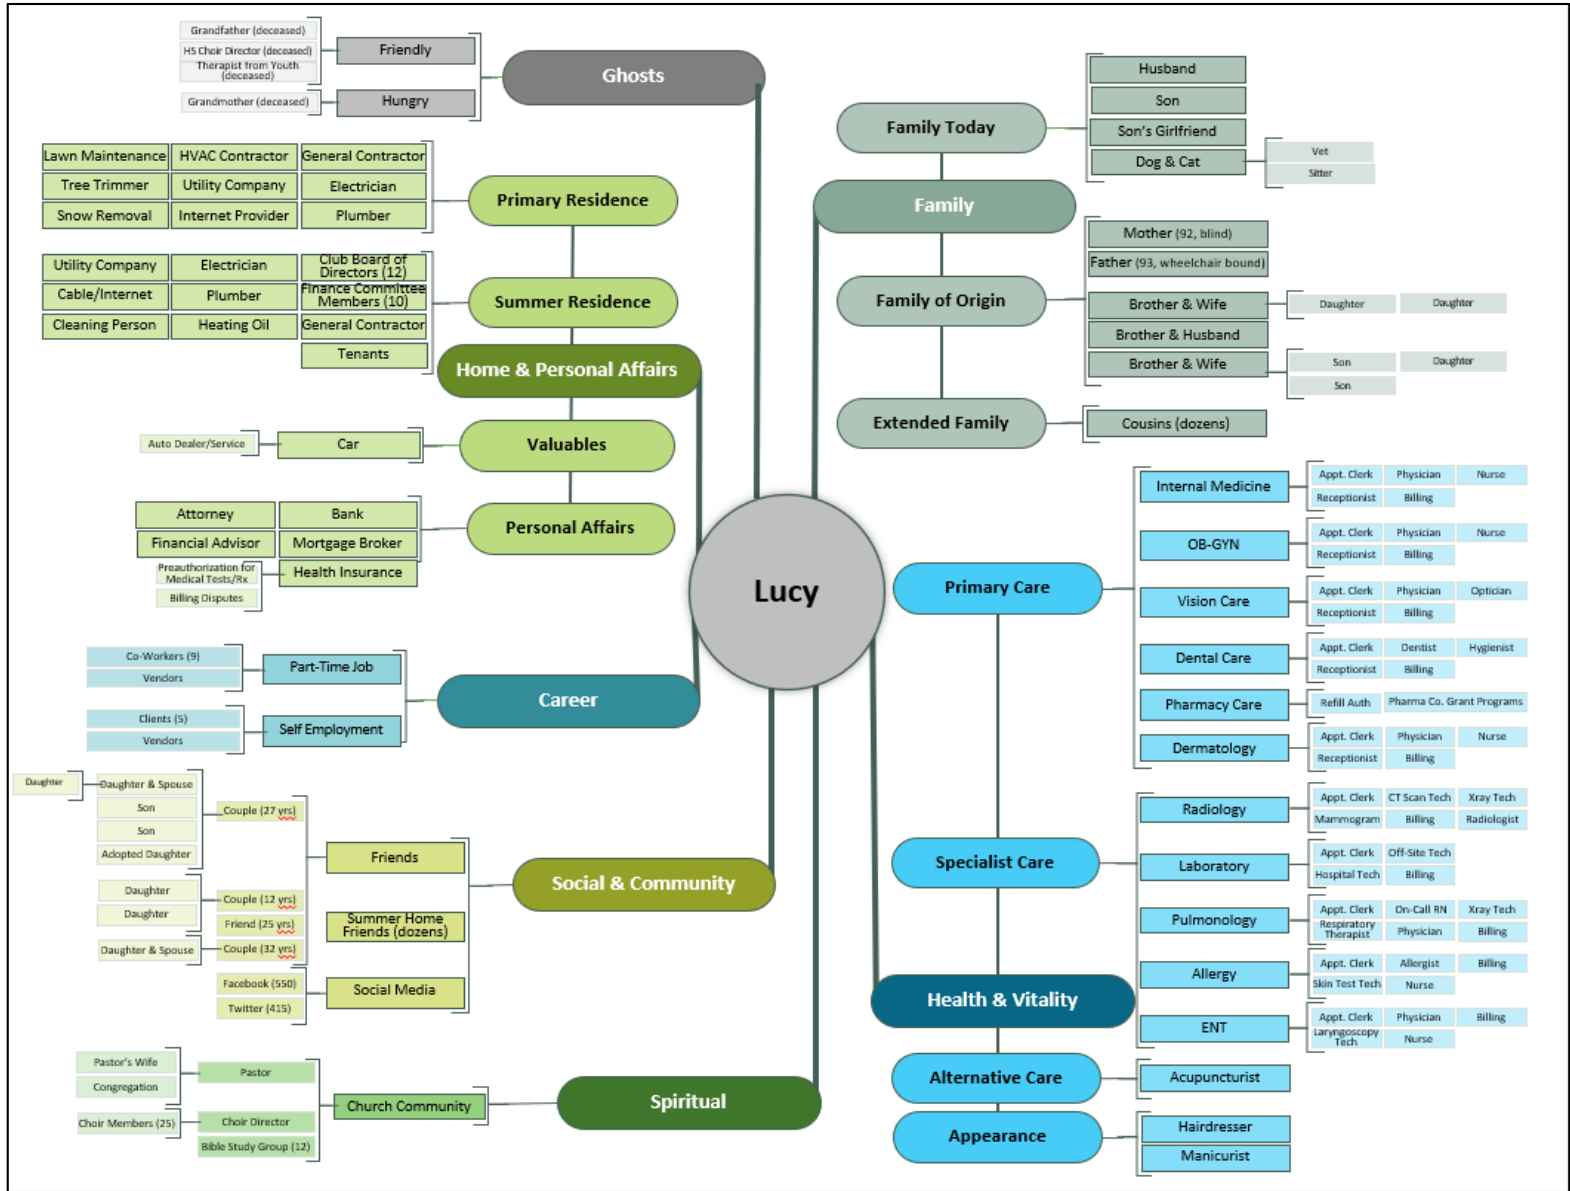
Grandfather (deceased)
HS Choir Director (deceased)
Therapist from Youth (deceased)
Friendly
Grandmother (deceased)
Hungry
Ghosts

Lawn Maintenance
HVAC Contractor
General Contractor
Tree Trimmer
Utility Company
Electrician
Snow Removal
Internet Provider
Plumber
Primary Residence

Utility Company
Electrician
Club Board of Directors (12)
Cable/Internet
Plumber
Finance Committee Members (10)
Cleaning Person
Heating Oil
General Contractor
Tenants
Summer Residence

Home & Personal Affairs

Auto Dealer/Service
Car
Valuables

Attorney
Bank
Financial Advisor
Mortgage Broker
Preauthorization for Medical Tests/Rx
Billing Disputes
Health Insurance
Personal Affairs

Co-Workers (9)
Vendors
Part-Time Job
Clients (5)
Vendors
Self Employment
Career

Daughter
Daughter & Spouse
Son
Son
Adopted Daughter
Couple (27 yrs)
Daughter
Daughter
Couple (12 yrs)
Friend (25 yrs)
Daughter & Spouse
Couple (32 yrs)
Friends
Summer Home Friends (dozens)
Facebook (550)
Twitter (415)
Social Media
Social & Community

Pastor's Wife
Congregation
Pastor
Choir Members (25)
Choir Director
Bible Study Group (12)
Church Community
Spiritual

Lucy

Family Today
Husband
Son
Son's Girlfriend
Dog & Cat
Vet
Sitter

Family

Mother (92, blind)
Father (93, wheelchair bound)
Family of Origin
Brother & Wife
Daughter
Daughter
Brother & Husband
Brother & Wife
Son
Daughter
Son

Extended Family
Cousins (dozens)

Primary Care
Internal Medicine
Appt. Clerk
Physician
Nurse
Receptionist
Billing
OB-GYN
Appt. Clerk
Physician
Nurse
Receptionist
Billing
Vision Care
Appt. Clerk
Physician
Optician
Receptionist
Billing
Dental Care
Appt. Clerk
Dentist
Hygienist
Receptionist
Billing
Pharmacy Care
Refill Auth
Pharma Co. Grant Programs
Dermatology
Appt. Clerk
Physician
Nurse
Receptionist
Billing

Specialist Care
Radiology
Appt. Clerk
CT Scan Tech
Xray Tech
Mammogram
Billing
Radiologist
Laboratory
Appt. Clerk
Off-Site Tech
Hospital Tech
Billing
Pulmonology
Appt. Clerk
On-Call RN
Xray Tech
Respiratory Therapist
Physician
Billing
Allergy
Appt. Clerk
Allergist
Billing
Skin Test Tech
Nurse
ENT
Appt. Clerk
Physician
Billing
Laryngoscopy Tech
Nurse

Health & Vitality

Alternative Care
Acupuncturist
Appearance
Hairdresser
Manicurist